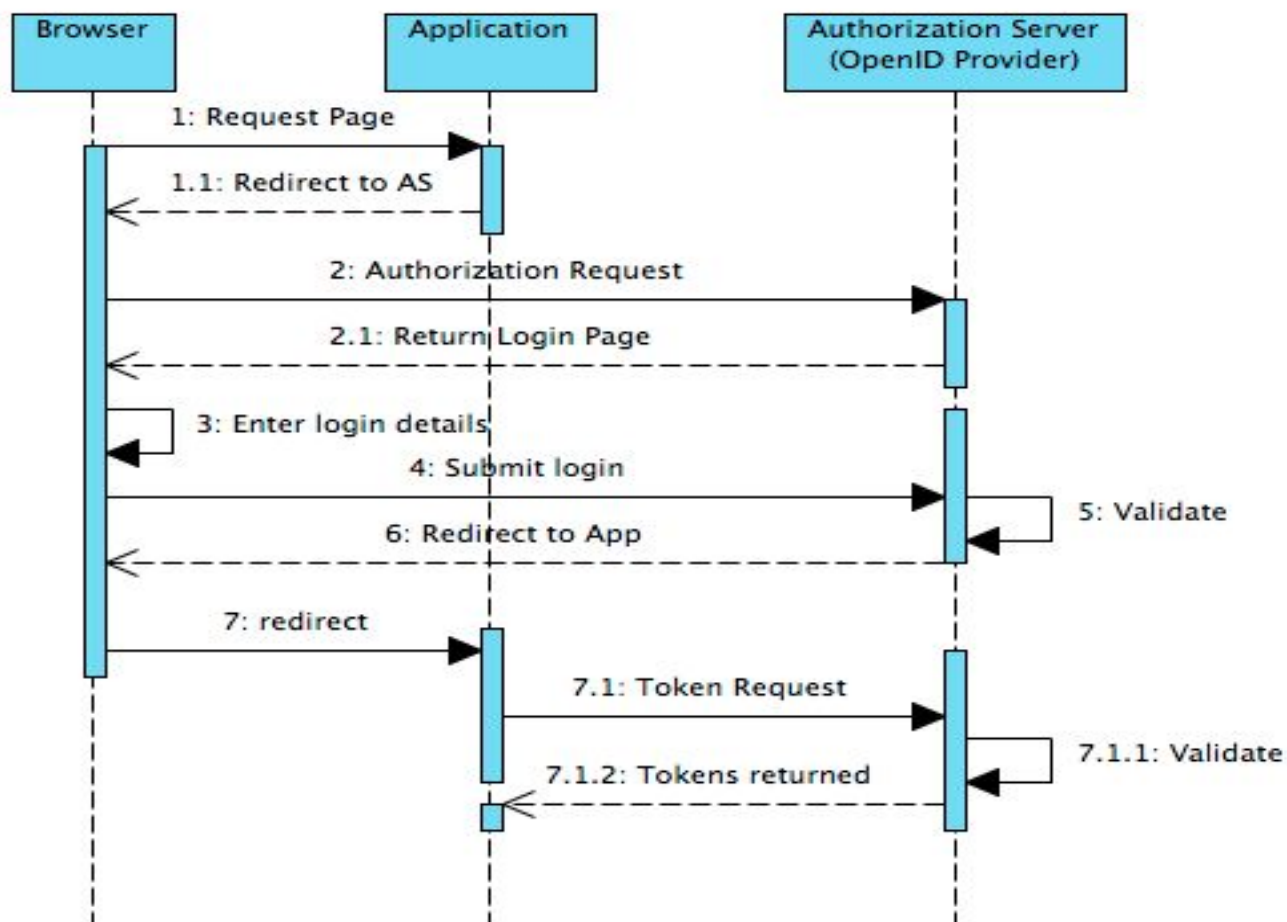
Browser

Application

Authorization Server (OpenID Provider)

1: Request Page

1.1: Redirect to AS

2: Authorization Request

2.1: Return Login Page

3: Enter login details

4: Submit login

5: Validate

6: Redirect to App

7: redirect

7.1: Token Request

7.1.1: Validate

7.1.2: Tokens returned